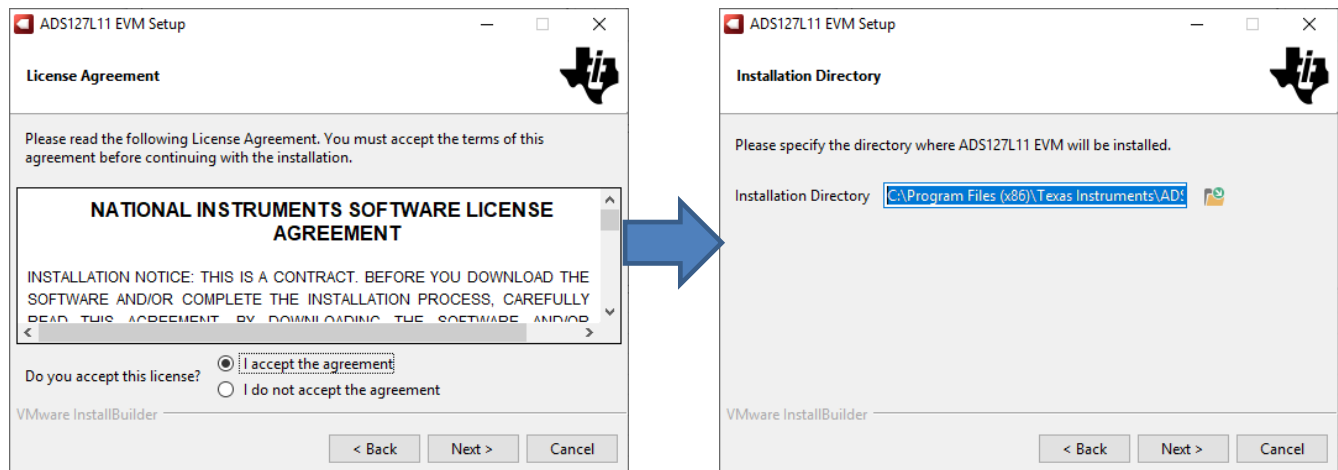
ADS127L11 EVM Setup

License Agreement

Please read the following License Agreement. You must accept the terms of this agreement before continuing with the installation.

NATIONAL INSTRUMENTS SOFTWARE LICENSE AGREEMENT

INSTALLATION NOTICE: THIS IS A CONTRACT. BEFORE YOU DOWNLOAD THE SOFTWARE AND/OR COMPLETE THE INSTALLATION PROCESS, CAREFULLY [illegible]

Do you accept this license?

I accept the agreement

I do not accept the agreement

VMware InstallBuilder

< Back

Next >

Cancel

ADS127L11 EVM Setup

Installation Directory

Please specify the directory where ADS127L11 EVM will be installed.

Installation Directory

C:\Program Files (x86)\Texas Instruments\ADS

VMware InstallBuilder

< Back

Next >

Cancel